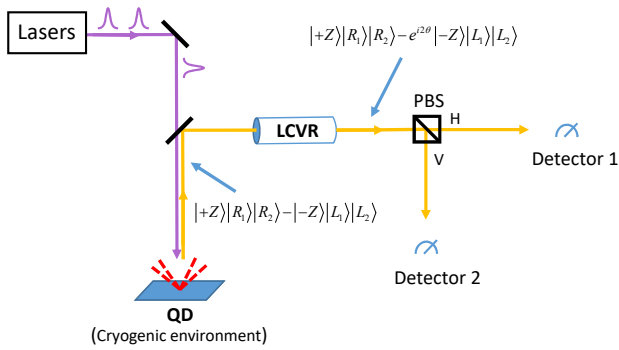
Lasers

$|+Z\rangle|R_1\rangle|R_2\rangle - e^{i2\theta}|-Z\rangle|L_1\rangle|L_2\rangle$

LCVR

PBS

H

V

Detector 1

Detector 2

$|+Z\rangle|R_1\rangle|R_2\rangle - |-Z\rangle|L_1\rangle|L_2\rangle$

QD
(Cryogenic environment)